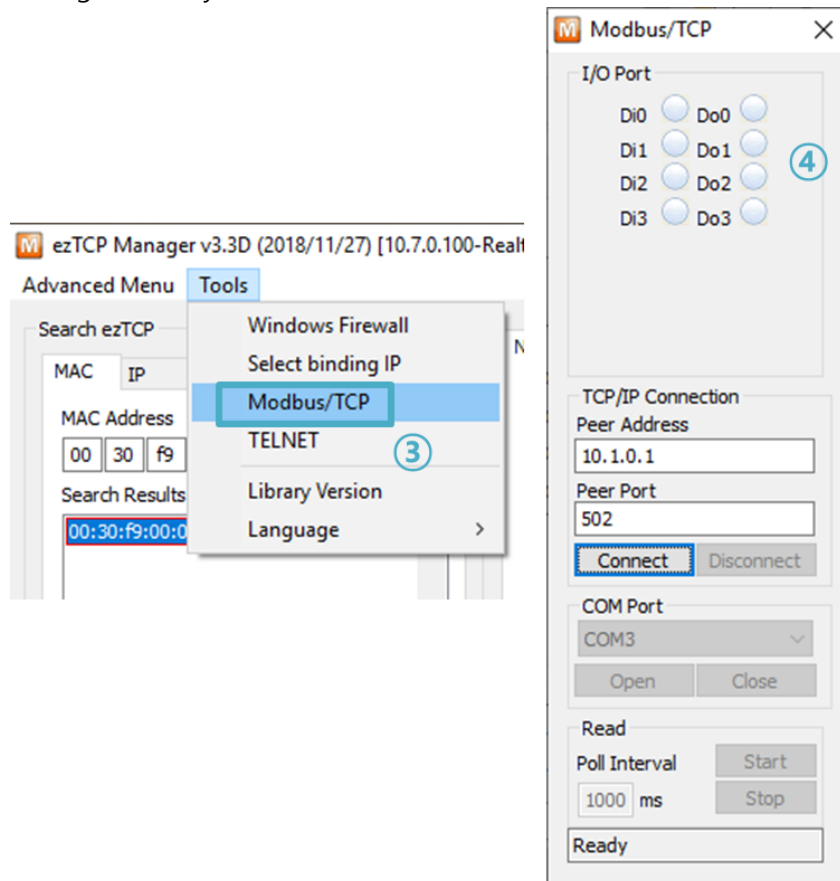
ezTCP Manager v3.3D (2018/11/27) [10.7.0.100-Realt

Advanced Menu Tools

Search ezTCP

MAC IP

MAC Address

00 30 f9

Search Results

00:30:f9:00:0

Windows Firewall
Select binding IP
Modbus/TCP
TELNET
③
Library Version
Language

Modbus/TCP

I/O Port

Di0 Do0
Di1 Do1
Di2 Do2
Di3 Do3

④

TCP/IP Connection

Peer Address

10.1.0.1

Peer Port

502

Connect Disconnect

COM Port

COM3

Open Close

Read

Poll Interval

1000 ms

Start

Stop

Ready